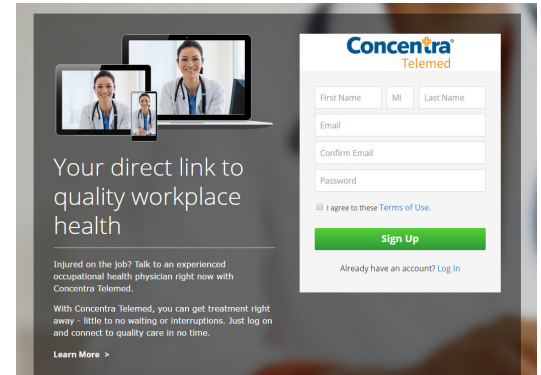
Your direct link to quality workplace health

Injured on the job? Talk to an experienced occupational health physician right now with Concentra Telemed.

With Concentra Telemed, you can get treatment right away - little to no waiting or interruptions. Just log on and connect to quality care in no time.

Learn More >

Concentra®
Telemed

First Name
MI
Last Name
Email
Confirm Email
Password

I agree to these Terms of Use.

Sign Up

Already have an account? Log In